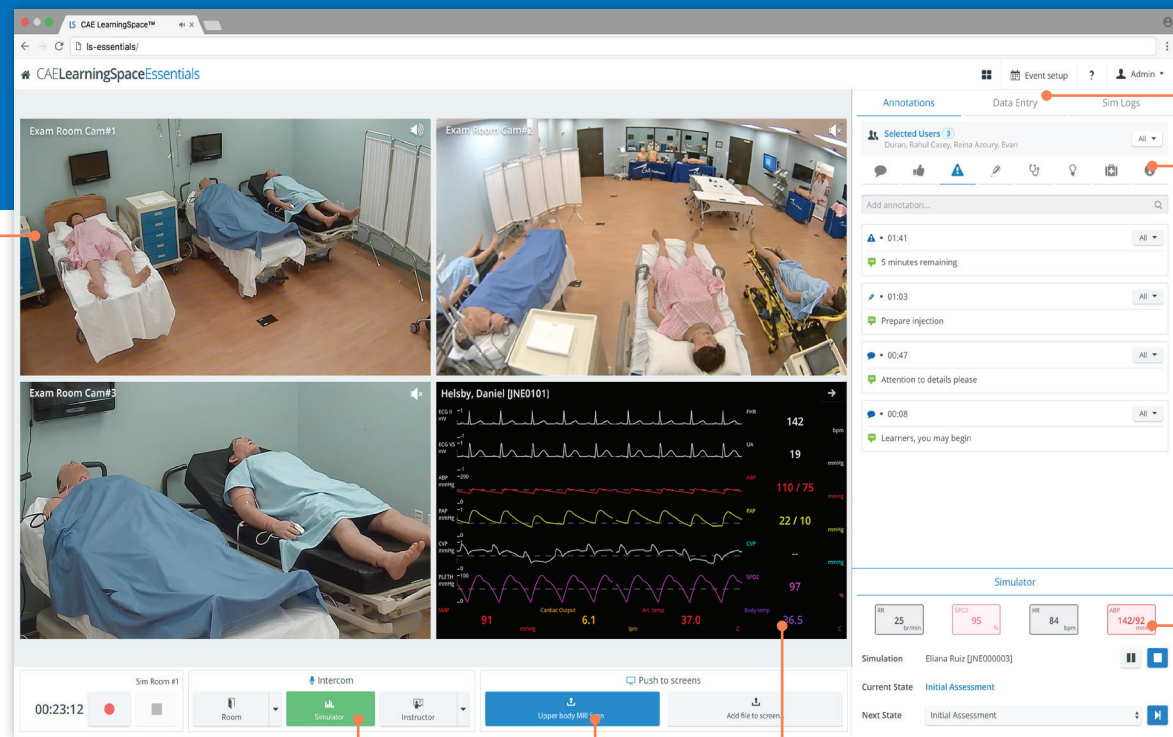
LS CAE LearningSpace™
ls-essentials/

CAELearningSpaceEssentials

Event setup ? Admin

Annotations Data Entry Sim Logs

Selected Users 3
Duran, Rahul Casey, Reina Azoury, Evan
All

Add annotation...

01:41 All
5 minutes remaining

01:03 All
Prepare injection

00:47 All
Attention to details please

00:08 All
Learners, you may begin

Exam Room Cam#1

Exam Room Cam#2

Exam Room Cam#3

Helsby, Daniel [JNE0101]

ECG II mV
ECG V5 mV
ABP mmHg
PAP mmHg
CVP mmHg
PLETH mmHg

FHR 142 bpm
UA 19 mmHg
ABP 110 / 75 mmHg
PAP 22 / 10 mmHg
CVP -- mmHg
SPO2 97 %

MAP 91 mmHg
Cardiac Output 6.1 lpm
Art. temp 37.0 C
Body temp 36.5 C

Simulator

RR 25 br/min
SPO2 95 %
HR 84 bpm
ABP 142/92 mmHg

Simulation Eliana Ruiz [JNE000003]
Current State Initial Assessment
Next State Initial Assessment

Sim Room #1
00:23:12

Intercom
Room
Simulator
Instructor

Push to screens
Upper body MRI Scan
Add file to screen